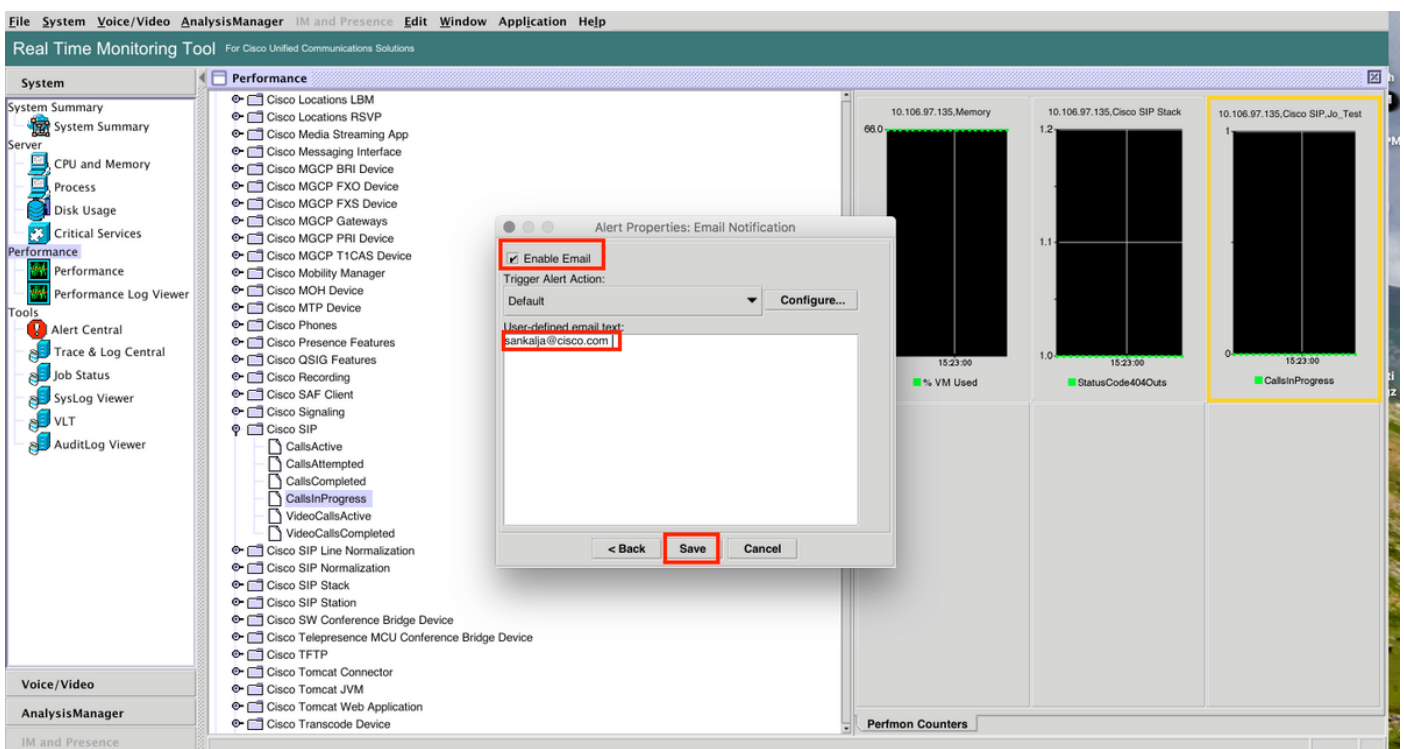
File System Voice/Video AnalysisManager IM and Presence Edit Window Application Help

Real Time Monitoring Tool For Cisco Unified Communications Solutions

System

System Summary
System Summary
Server
CPU and Memory
Process
Disk Usage
Critical Services
Performance
Performance
Performance Log Viewer
Tools
Alert Central
Trace & Log Central
Job Status
SysLog Viewer
VLT
AuditLog Viewer

Voice/Video
AnalysisManager
IM and Presence

Performance

Cisco Locations LBM
Cisco Locations RSVP
Cisco Media Streaming App
Cisco Messaging Interface
Cisco MGCP BRI Device
Cisco MGCP FXO Device
Cisco MGCP FXS Device
Cisco MGCP Gateways
Cisco MGCP PRI Device
Cisco MGCP T1CAS Device
Cisco Mobility Manager
Cisco MOH Device
Cisco MTP Device
Cisco Phones
Cisco Presence Features
Cisco QSIG Features
Cisco Recording
Cisco SAF Client
Cisco Signaling
Cisco SIP
CallsActive
CallsAttempted
CallsCompleted
CallsInProgress
VideoCallsActive
VideoCallsCompleted
Cisco SIP Line Normalization
Cisco SIP Normalization
Cisco SIP Stack
Cisco SIP Station
Cisco SW Conference Bridge Device
Cisco Telepresence MCU Conference Bridge Device
Cisco TFTP
Cisco Tomcat Connector
Cisco Tomcat JVM
Cisco Tomcat Web Application
Cisco Transcode Device

Alert Properties: Email Notification

Enable Email
Trigger Alert Action:
Default
Configure...
User-defined email text:
sankalja@cisco.com
< Back Save Cancel

10.106.97.135,Memory
66.0
15:23:00
% VM Used

10.106.97.135,Cisco SIP Stack
1.2
1.1
1.0
15:23:00
StatusCode404Outs

10.106.97.135,Cisco SIP,Jo_Test
1
0
15:23:00
CallsInProgress

Perfmon Counters